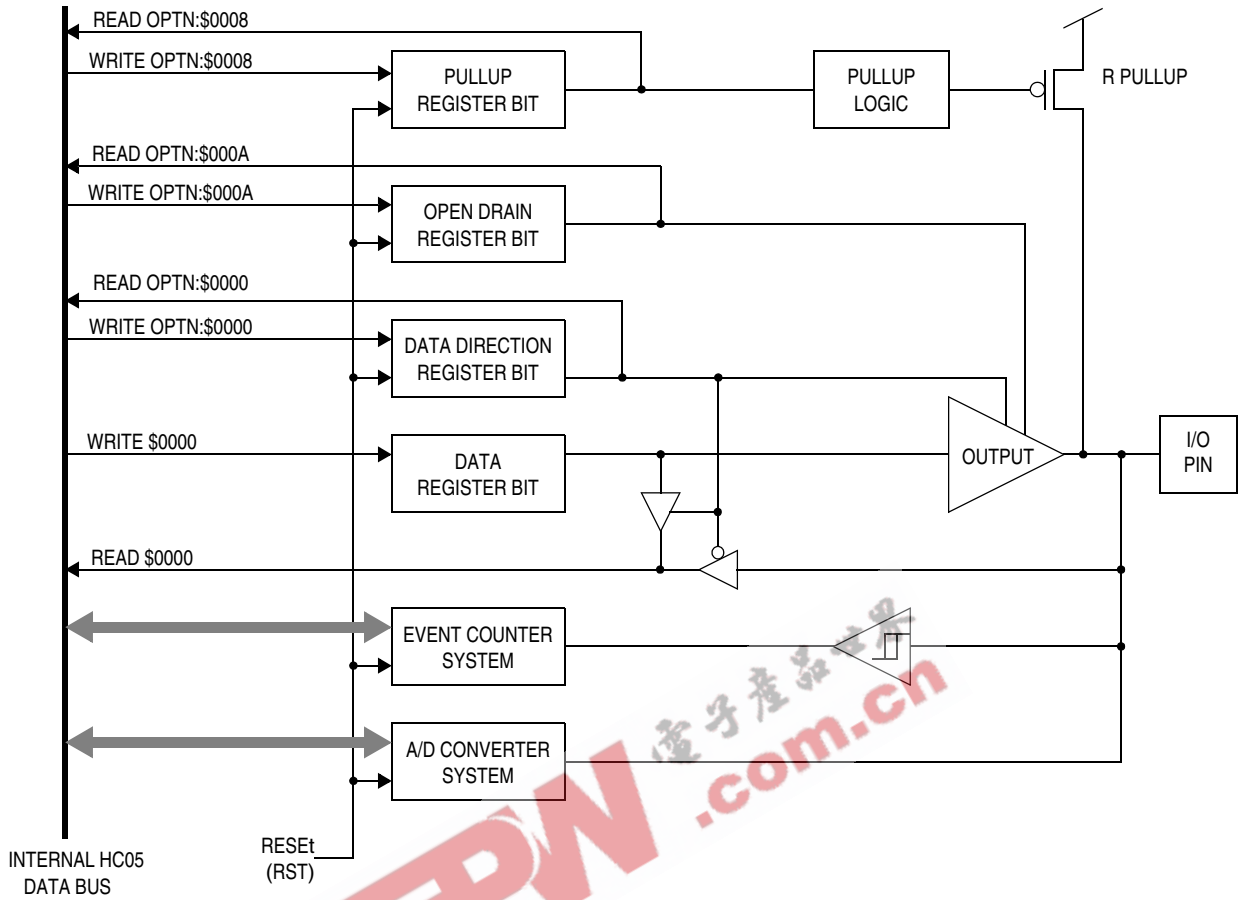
READ OPTN:$0008
WRITE OPTN:$0008
PULLUP REGISTER BIT
PULLUP LOGIC
R PULLUP
READ OPTN:$000A
WRITE OPTN:$000A
OPEN DRAIN REGISTER BIT
READ OPTN:$0000
WRITE OPTN:$0000
DATA DIRECTION REGISTER BIT
WRITE $0000
DATA REGISTER BIT
OUTPUT
I/O PIN
READ $0000
EVENT COUNTER SYSTEM
A/D CONVERTER SYSTEM
INTERNAL HC05 DATA BUS
RESEt (RST)
电子产品世界 .com.cn